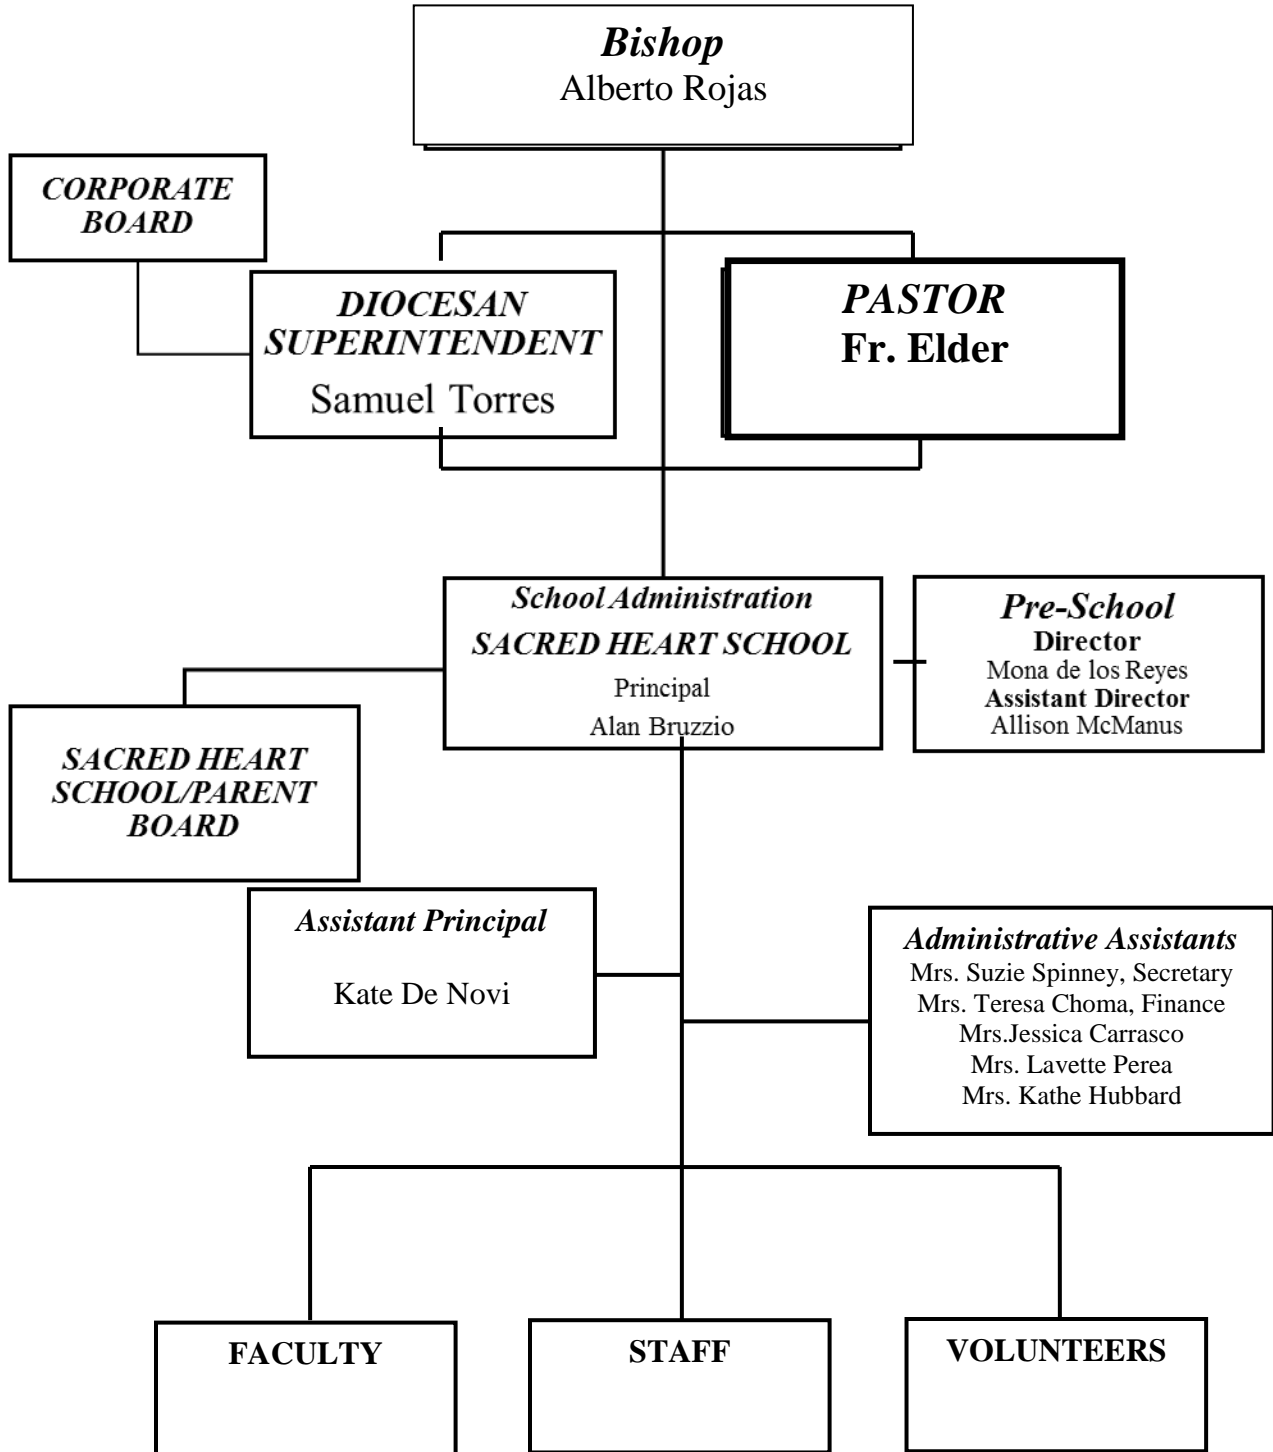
Bishop
Alberto Rojas

CORPORATE BOARD

DIOCESAN SUPERINTENDENT
Samuel Torres

PASTOR
Fr. Elder

School Administration
SACRED HEART SCHOOL
Principal
Alan Bruzzio

Pre-School
Director
Mona de los Reyes
Assistant Director
Allison McManus

SACRED HEART SCHOOL/PARENT BOARD

Assistant Principal
Kate De Novi

Administrative Assistants
Mrs. Suzie Spinney, Secretary
Mrs. Teresa Choma, Finance
Mrs.Jessica Carrasco
Mrs. Lavette Perea
Mrs. Kathe Hubbard

FACULTY

STAFF

VOLUNTEERS